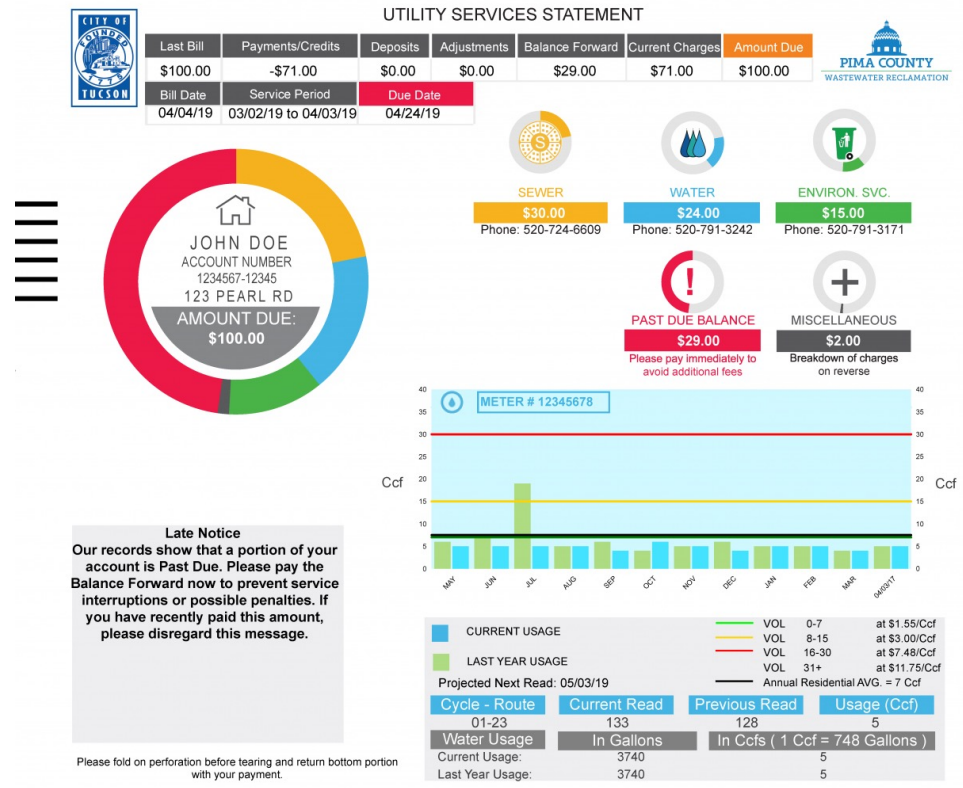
CITY OF TUCSON FOUNDED 1775

UTILITY SERVICES STATEMENT

PIMA COUNTY
WASTEWATER RECLAMATION

| Last Bill | Payments/Credits | Deposits | Adjustments | Balance Forward | Current Charges | Amount Due |
|---|---|---|---|---|---|---|
| \$100.00 | -\$71.00 | \$0.00 | \$0.00 | \$29.00 | \$71.00 | \$100.00 |

| Bill Date | Service Period | Due Date |
|---|---|---|
| 04/04/19 | 03/02/19 to 04/03/19 | 04/24/19 |

JOHN DOE
ACCOUNT NUMBER
1234567-12345
123 PEARL RD
AMOUNT DUE:
\$100.00

SEWER
\$30.00
Phone: 520-724-6609

WATER
\$24.00
Phone: 520-791-3242

ENVIRON. SVC.
\$15.00
Phone: 520-791-3171

PAST DUE BALANCE
\$29.00
Please pay immediately to avoid additional fees

MISCELLANEOUS
\$2.00
Breakdown of charges on reverse

METER # 12345678

Ccf
Ccf
40 35 30 25 20 15 10 5 0
MAY JUN JUL AUG SEP OCT NOV DEC JAN FEB MAR 04/03/17

Late Notice
Our records show that a portion of your account is Past Due. Please pay the Balance Forward now to prevent service interruptions or possible penalties. If you have recently paid this amount, please disregard this message.

Please fold on perforation before tearing and return bottom portion with your payment.

CURRENT USAGE
LAST YEAR USAGE
Projected Next Read: 05/03/19

VOL 0-7 at \$1.55/Ccf
VOL 8-15 at \$3.00/Ccf
VOL 16-30 at \$7.48/Ccf
VOL 31+ at \$11.75/Ccf
Annual Residential AVG. = 7 Ccf

| Cycle - Route | Current Read | Previous Read | Usage (Ccf) |
|---|---|---|---|
| 01-23 | 133 | 128 | 5 |

| Water Usage | In Gallons | In Ccfs ( 1 Ccf = 748 Gallons ) |
|---|---|---|
| Current Usage: | 3740 | 5 |
| Last Year Usage: | 3740 | 5 |